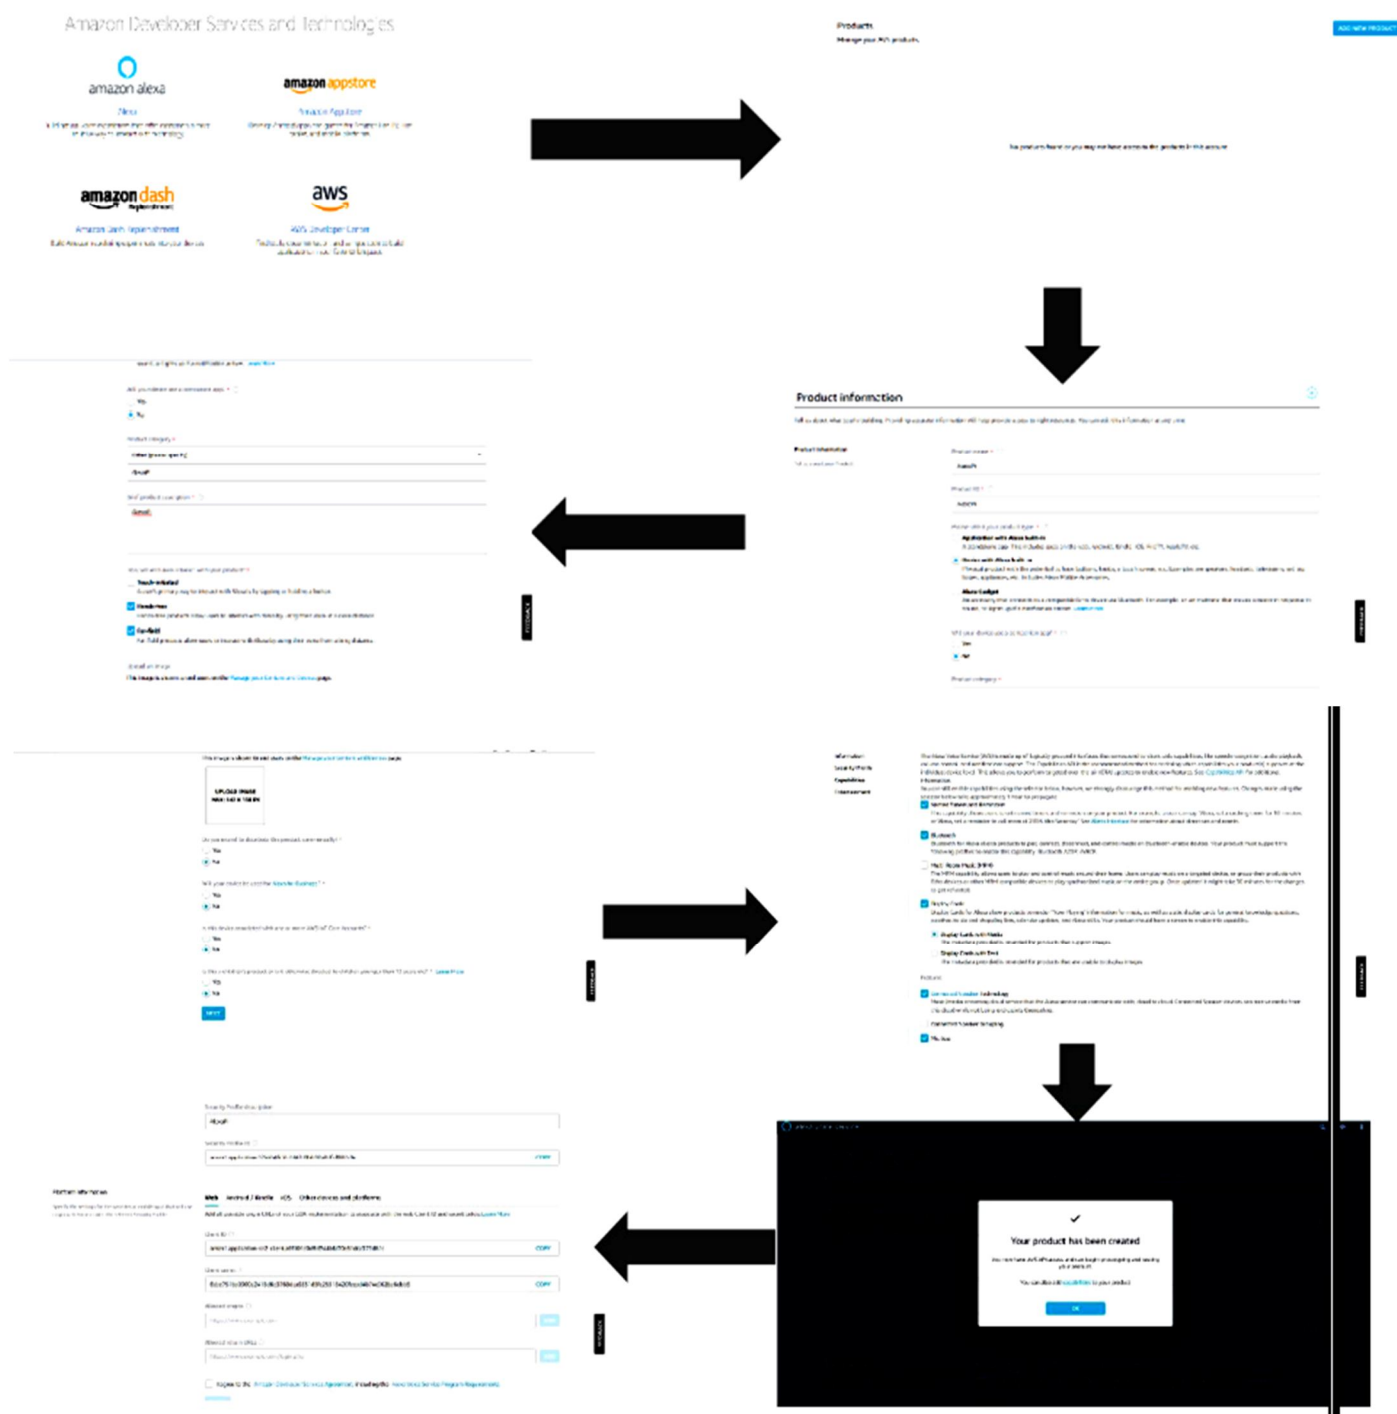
Amazon Developer Services and Technologies

amazon alexa

Alexa

amazon appstore

Amazon Appstore

amazon dash

Amazon Dash Replenishment

aws

AWS Developer Center

Products

ADD NEW PRODUCT

Product information

Your product has been created

OK